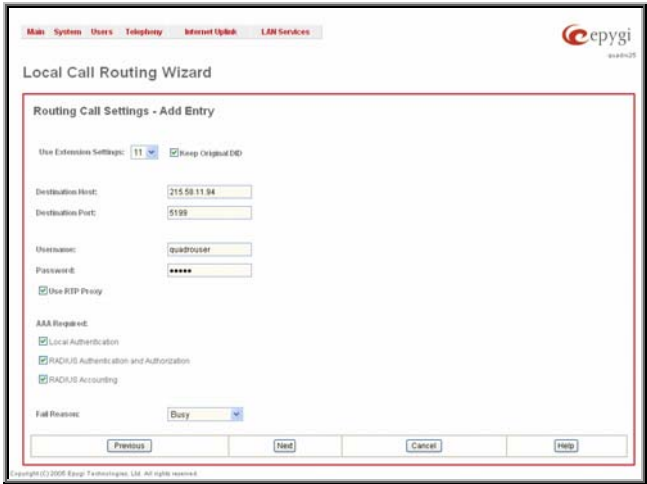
Main System Users Telephony Internet Uplink LAN Services

epygi

quadro2x

Local Call Routing Wizard

Routing Call Settings - Add Entry

Use Extension Settings: 11 Keep Original DID

Destination Host: 215.58.11.94

Destination Port: 5199

Username: quadrouser

Password: •••••

Use RTP Proxy

AAA Required:

Local Authentication

RADIUS Authentication and Authorization

RADIUS Accounting

Fail Reason: Busy

Previous Next Cancel Help

Copyright (C) 2005 Epygi Technologies, Ltd. All rights reserved.